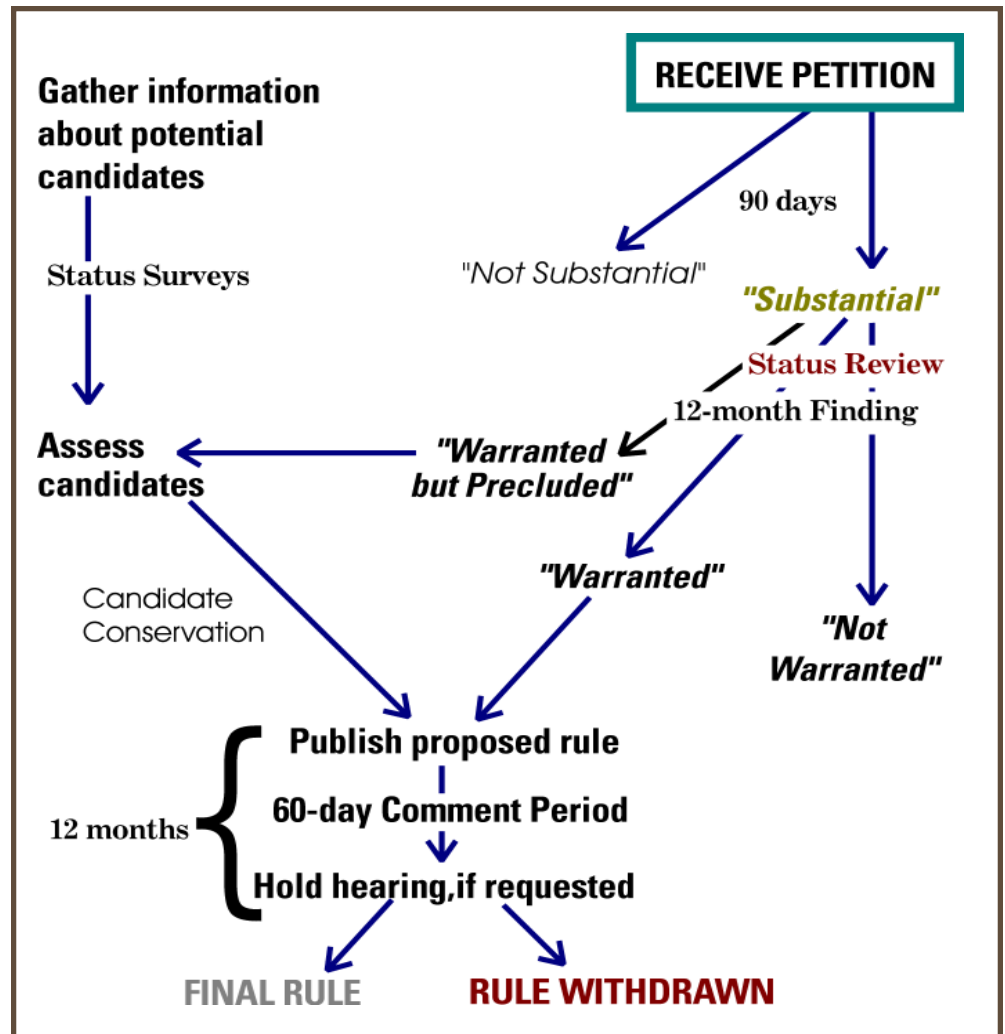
Gather information about potential candidates

RECEIVE PETITION

90 days

Status Surveys

"Not Substantial"

"Substantial"

Status Review

12-month Finding

Assess candidates

"Warranted but Precluded"

"Warranted"

Candidate Conservation

"Not Warranted"

Publish proposed rule

60-day Comment Period

12 months

Hold hearing,if requested

FINAL RULE

RULE WITHDRAWN